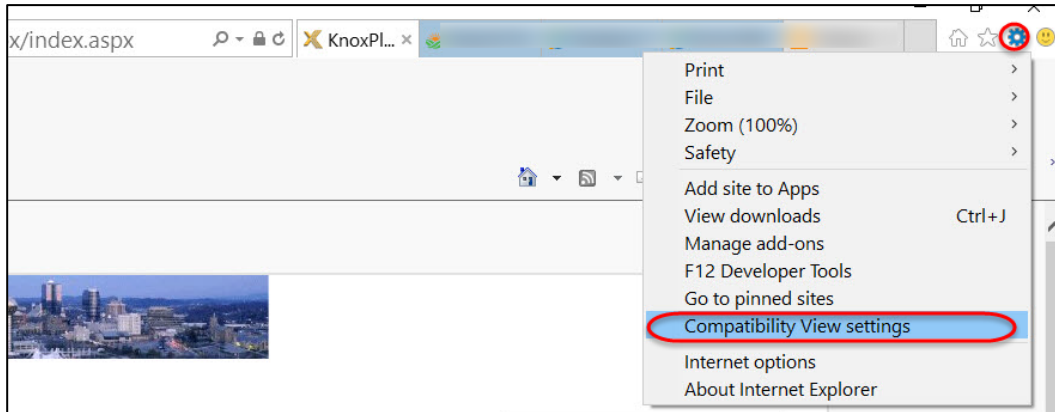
x/index.aspx

KnoxPl... ×

Print
File
Zoom (100%)
Safety
Add site to Apps
View downloads Ctrl+J
Manage add-ons
F12 Developer Tools
Go to pinned sites
Compatibility View settings
Internet options
About Internet Explorer